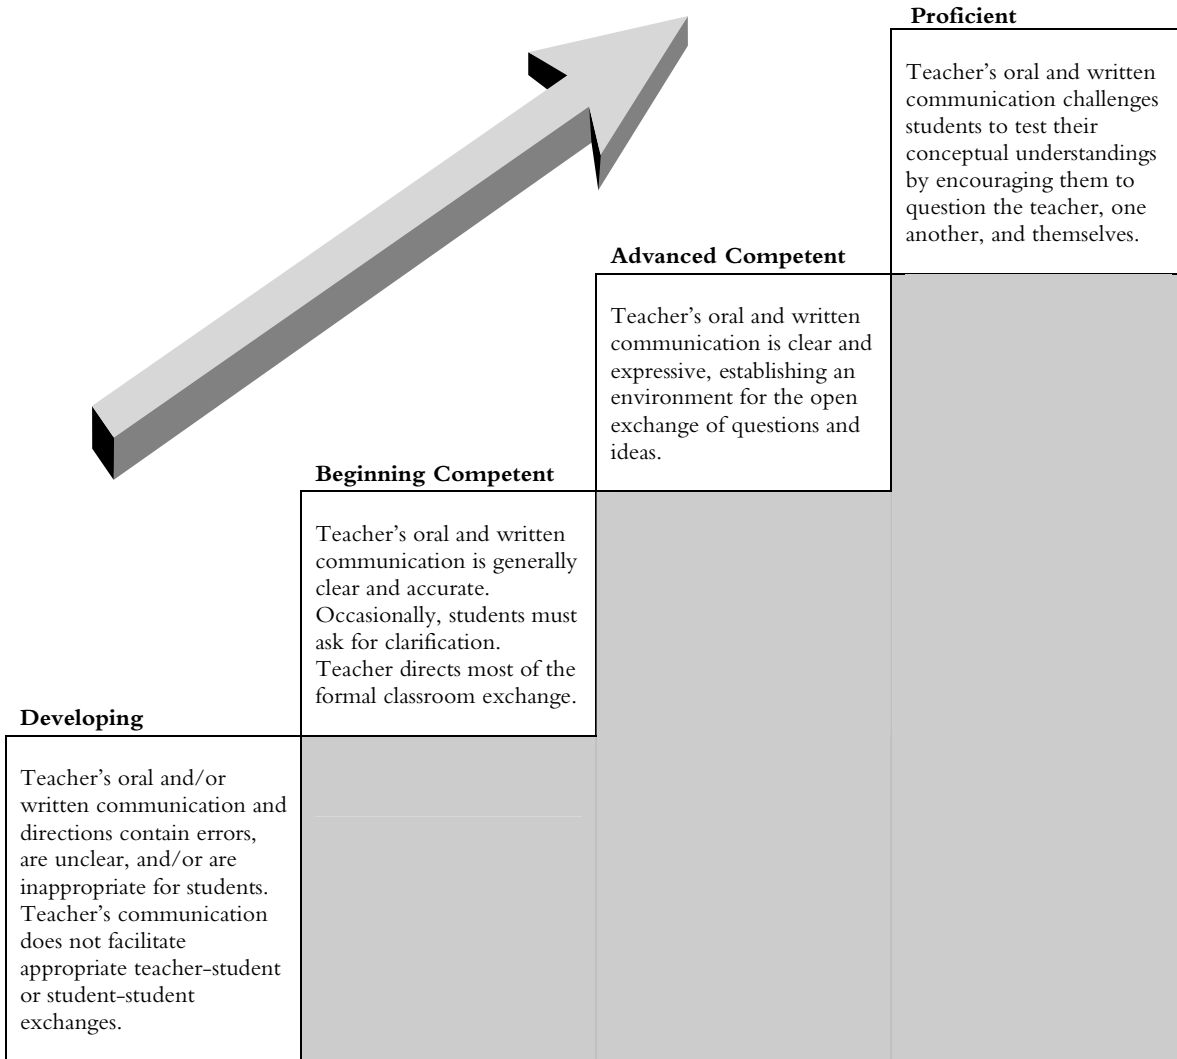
Proficient

Teacher's oral and written communication challenges students to test their conceptual understandings by encouraging them to question the teacher, one another, and themselves.

Advanced Competent

Teacher's oral and written communication is clear and expressive, establishing an environment for the open exchange of questions and ideas.

Beginning Competent

Teacher's oral and written communication is generally clear and accurate. Occasionally, students must ask for clarification. Teacher directs most of the formal classroom exchange.

Developing

Teacher's oral and/or written communication and directions contain errors, are unclear, and/or are inappropriate for students. Teacher's communication does not facilitate appropriate teacher-student or student-student exchanges.